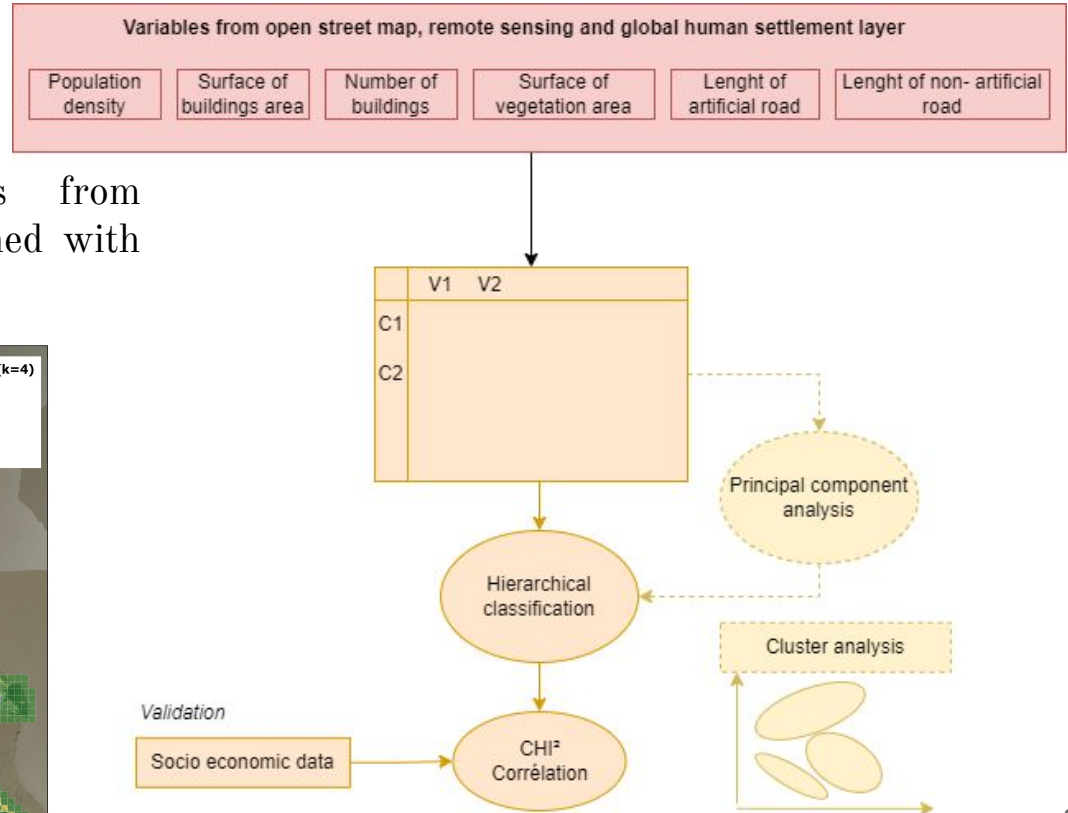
Variables from open street map, remote sensing and global human settlement layer

Population density

Surface of buildings area

Number of buildings

Surface of vegetation area

Lenght of artificial road

Lenght of non- artificial road

s from
ed with

(k=4)

V1 V2

C1

C2

Principal component analysis

Hierarchical classification

Cluster analysis

Validation

Socio economic data

CHI²
Corrélation